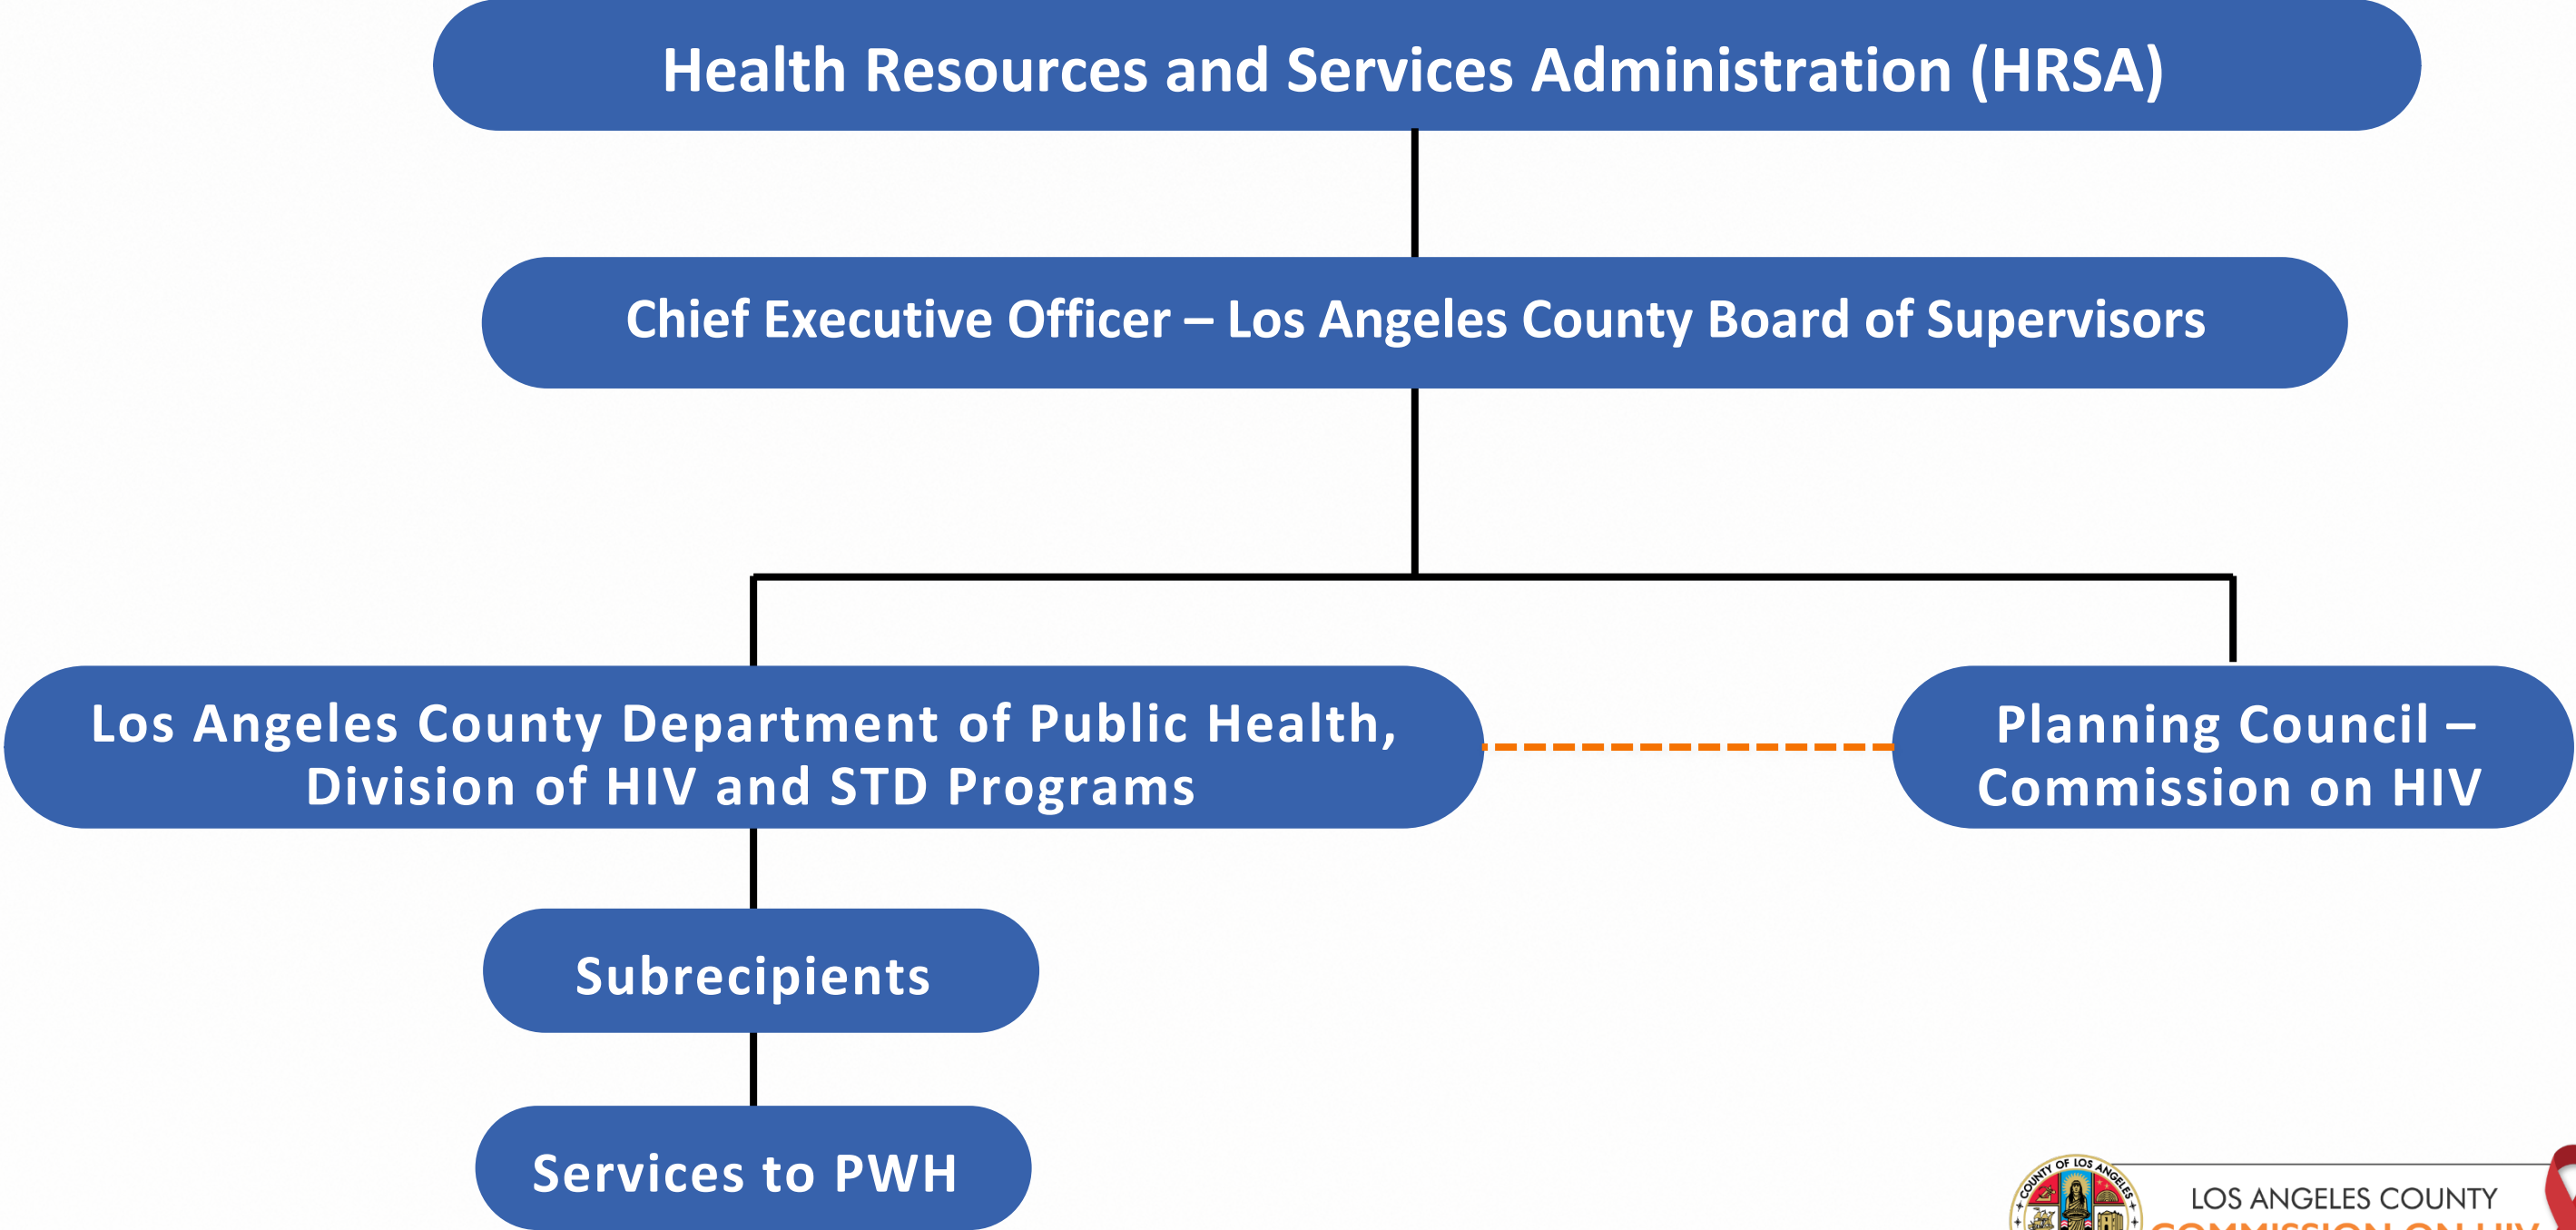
Health Resources and Services Administration (HRSA)

Chief Executive Officer – Los Angeles County Board of Supervisors

Los Angeles County Department of Public Health, Division of HIV and STD Programs

Planning Council – Commission on HIV

Subrecipients

Services to PWH

COUNTY OF LOS ANGELES

LOS ANGELES COUNTY

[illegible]